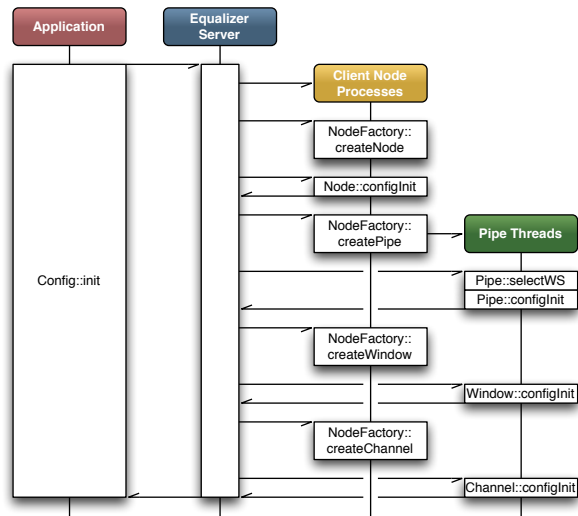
Application

Equalizer Server

Client Node Processes

NodeFactory:: createNode

Node::configInit

NodeFactory:: createPipe

Pipe Threads

Config::init

Pipe::selectWS

Pipe::configInit

NodeFactory:: createWindow

Window::configInit

NodeFactory:: createChannel

Channel::configInit